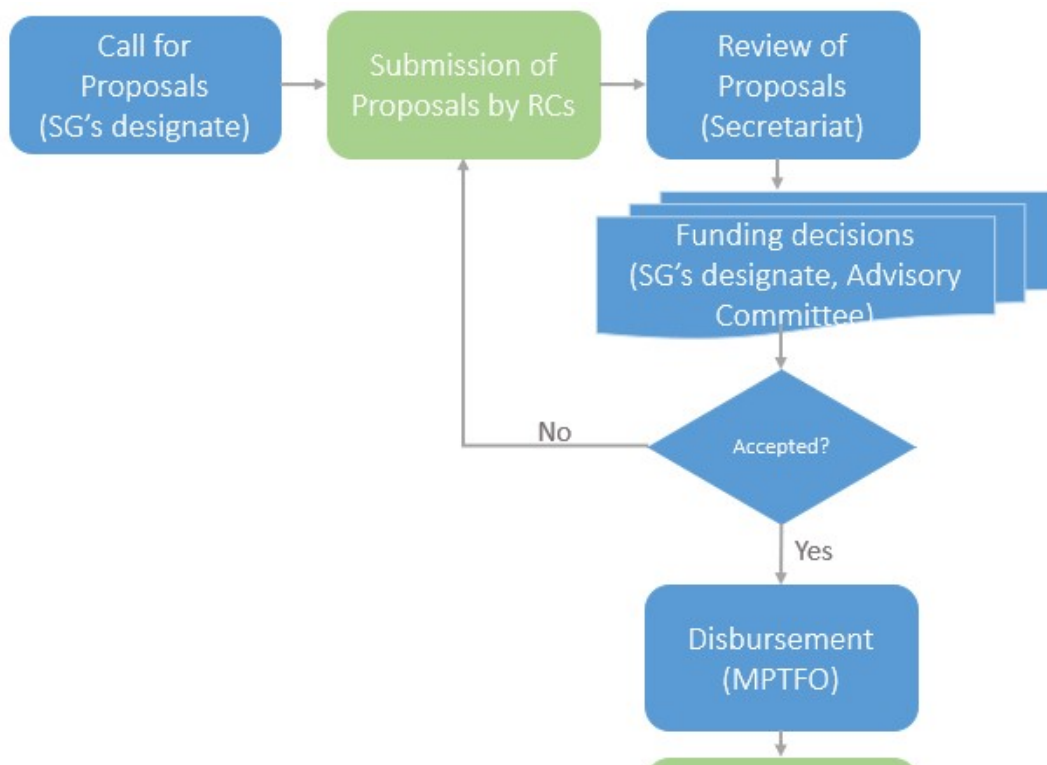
Call for Proposals (SG's designate)

Submission of Proposals by RCs

Review of Proposals (Secretariat)

Funding decisions (SG's designate, Advisory Committee)

Accepted?

No

Yes

Disbursement (MPTFO)